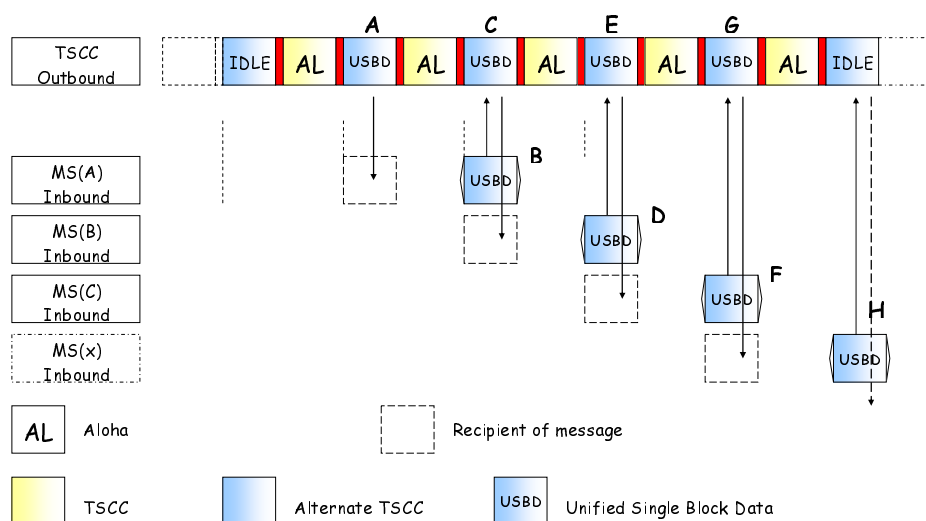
A C E G

TSCC Outbound

IDLE AL USBD AL USBD AL USBD AL USBD AL IDLE

MS(A) Inbound

USBD B

MS(B) Inbound

USBD D

MS(C) Inbound

USBD F

MS(x) Inbound

H USBD

AL Aloha

Recipient of message

TSCC

Alternate TSCC

USBD Unified Single Block Data